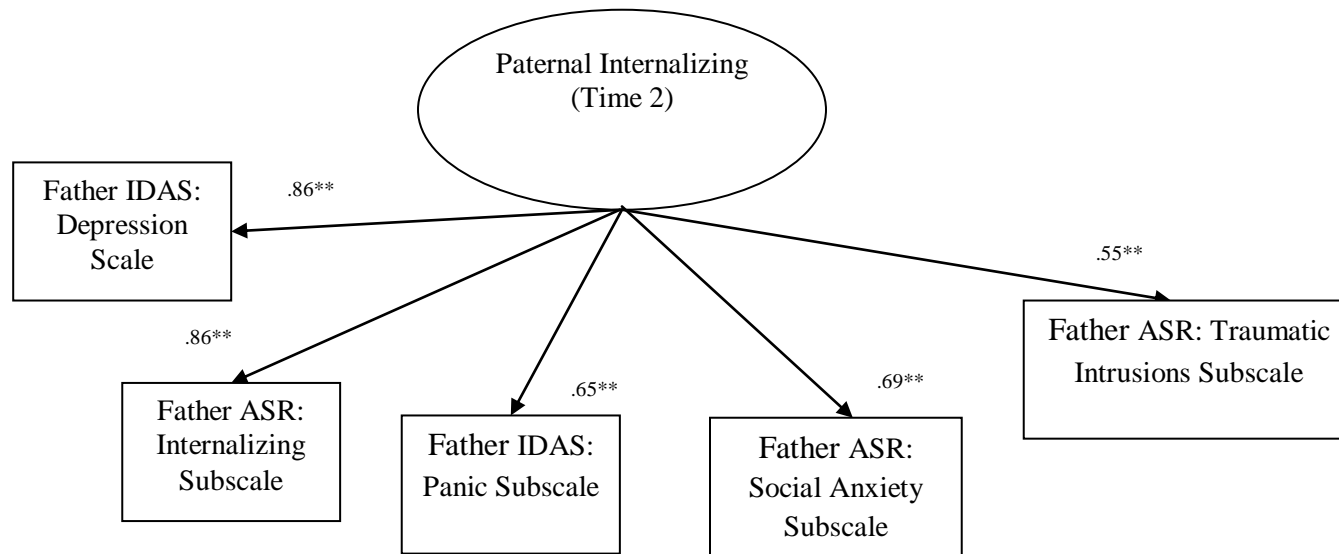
Paternal Internalizing (Time 2)

Father IDAS: Depression Scale

.86**

.86**

Father ASR: Internalizing Subscale

.65**

Father IDAS: Panic Subscale

.69**

Father ASR: Social Anxiety Subscale

.55**

Father ASR: Traumatic Intrusions Subscale